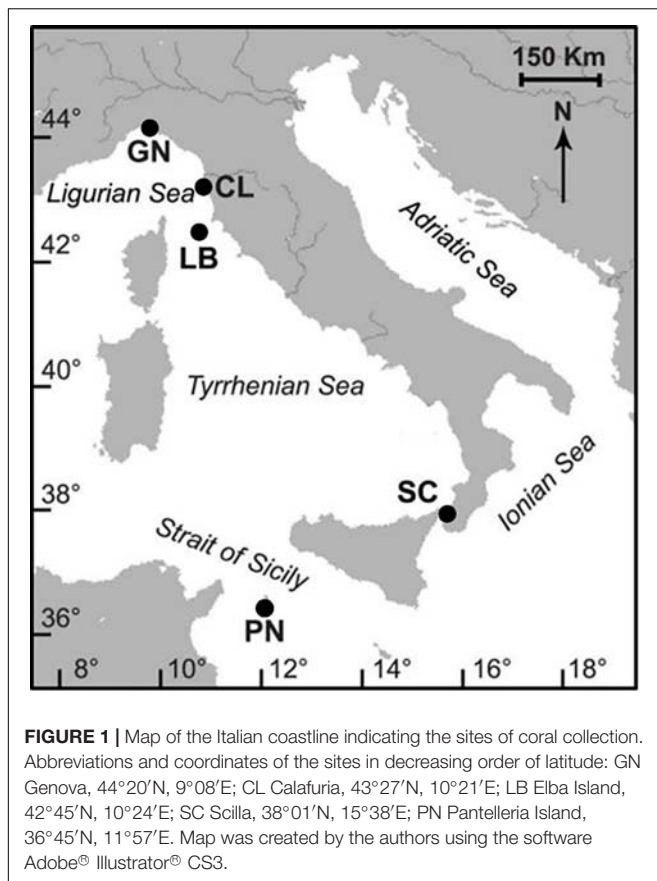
150 Km

N

44°

GN

Ligurian Sea

CL

42°

LB

Adriatic Sea

40°

Tyrrhenian Sea

38°

SC

Ionian Sea

Strait of Sicily

36°

PN

8° 10° 12° 14° 16° 18°

**FIGURE 1 |** Map of the Italian coastline indicating the sites of coral collection. Abbreviations and coordinates of the sites in decreasing order of latitude: GN Genova, 44°20′N, 9°08′E; CL Calafuria, 43°27′N, 10°21′E; LB Elba Island, 42°45′N, 10°24′E; SC Scilla, 38°01′N, 15°38′E; PN Pantelleria Island, 36°45′N, 11°57′E. Map was created by the authors using the software Adobe® Illustrator® CS3.